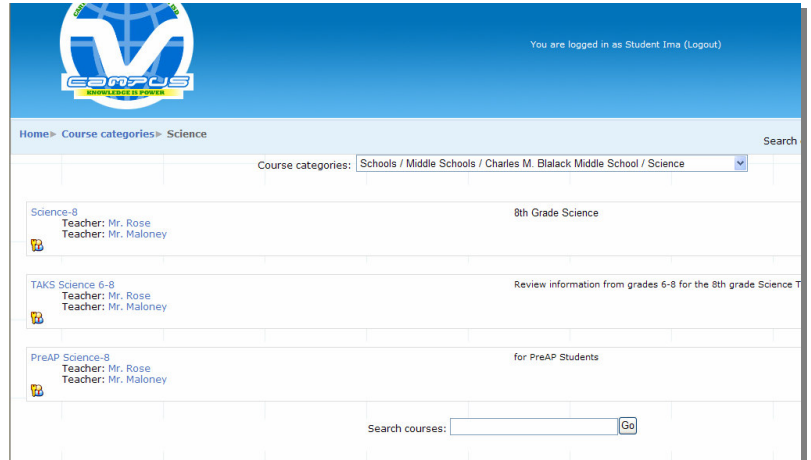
CAMPUS
KNOWLEDGE IS POWER

You are logged in as Student Ima (Logout)

Home ▸ Course categories ▸ Science

Search

Course categories: Schools / Middle Schools / Charles M. Blalack Middle School / Science

Science-8
Teacher: Mr. Rose
Teacher: Mr. Maloney

8th Grade Science

TAKS Science 6-8
Teacher: Mr. Rose
Teacher: Mr. Maloney

Review information from grades 6-8 for the 8th grade Science T

PreAP Science-8
Teacher: Mr. Rose
Teacher: Mr. Maloney

for PreAP Students

Search courses: Go